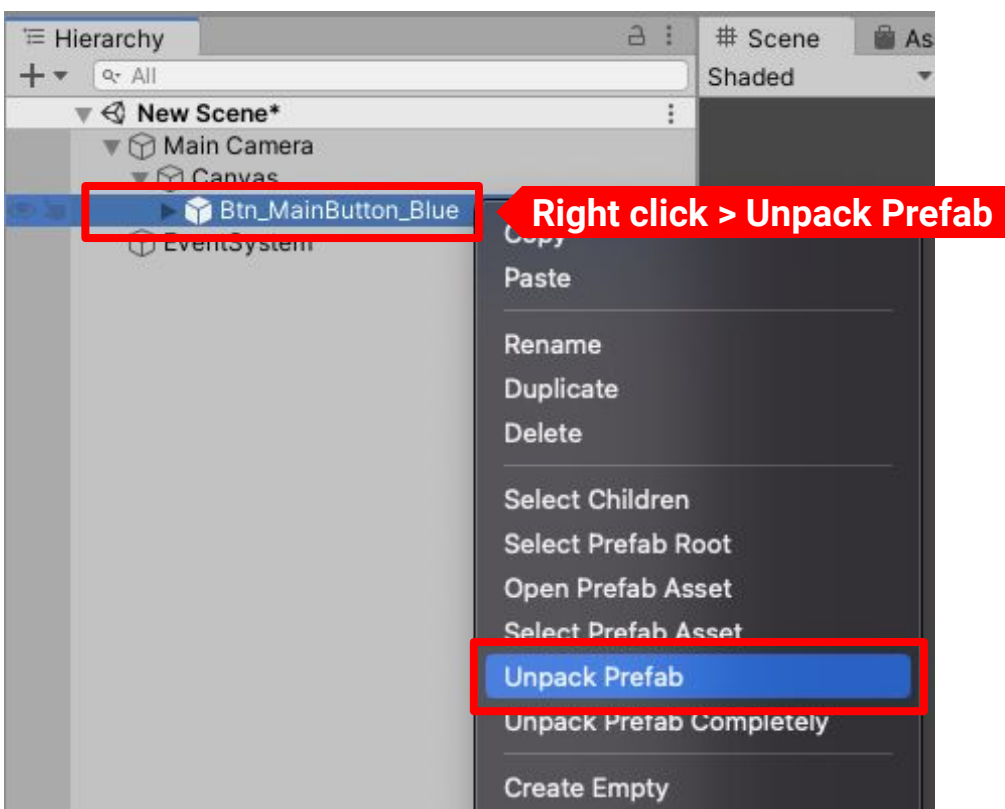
Hierarchy

All

New Scene*

Main Camera

Canvas

Btn_MainButton_Blue

EventSystem

Scene

As

Shaded

Right click > Unpack Prefab

Copy

Paste

Rename

Duplicate

Delete

Select Children

Select Prefab Root

Open Prefab Asset

Select Prefab Asset

Unpack Prefab

Unpack Prefab Completely

Create Empty